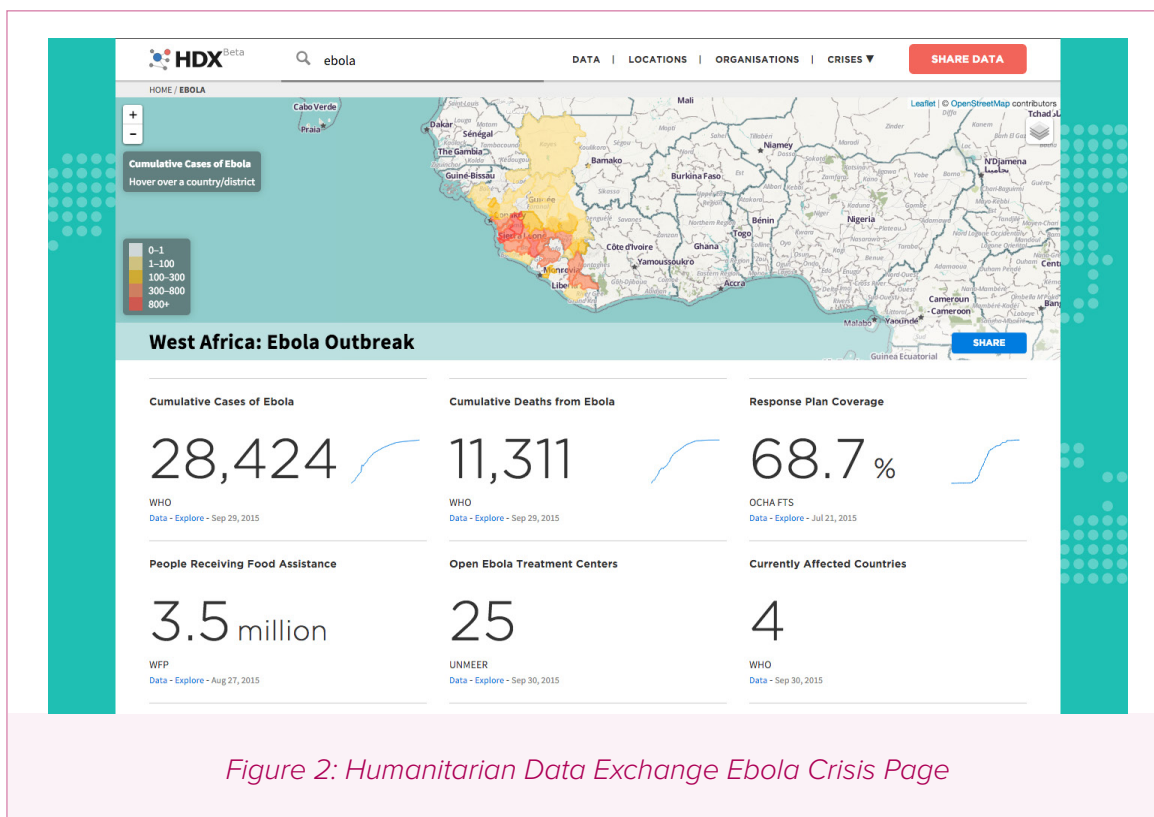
HDX Beta

ebola

DATA | LOCATIONS | ORGANISATIONS | CRISES ▼

SHARE DATA

HOME / EBOLA

+
-

Cumulative Cases of Ebola
Hover over a country/district

0–1
1–100
100–300
300–800
800+

Leaflet | © OpenStreetMap contributors

Cabo Verde, Praia, Dakar, Sénégal, The Gambia, Guiné-Bissau, Mali, Bamako, Niamey, Burkina Faso, Tchad, N'Djamena, Nigeria, Benin, Togo, Ghana, Côte d'Ivoire, Yamoussoukro, Accra, Sierra Leone, Monrovia, Liberia, Cameroun, Cameroon, Yaoundé, Malabo, Guinea Ecuatorial

West Africa: Ebola Outbreak

SHARE

Cumulative Cases of Ebola
28,424
WHO
Data - Explore - Sep 29, 2015

Cumulative Deaths from Ebola
11,311
WHO
Data - Explore - Sep 29, 2015

Response Plan Coverage
68.7 %
OCHA FTS
Data - Explore - Jul 21, 2015

People Receiving Food Assistance
3.5 million
WFP
Data - Explore - Aug 27, 2015

Open Ebola Treatment Centers
25
UNMEER
Data - Explore - Sep 30, 2015

Currently Affected Countries
4
WHO
Data - Sep 30, 2015

Figure 2: Humanitarian Data Exchange Ebola Crisis Page